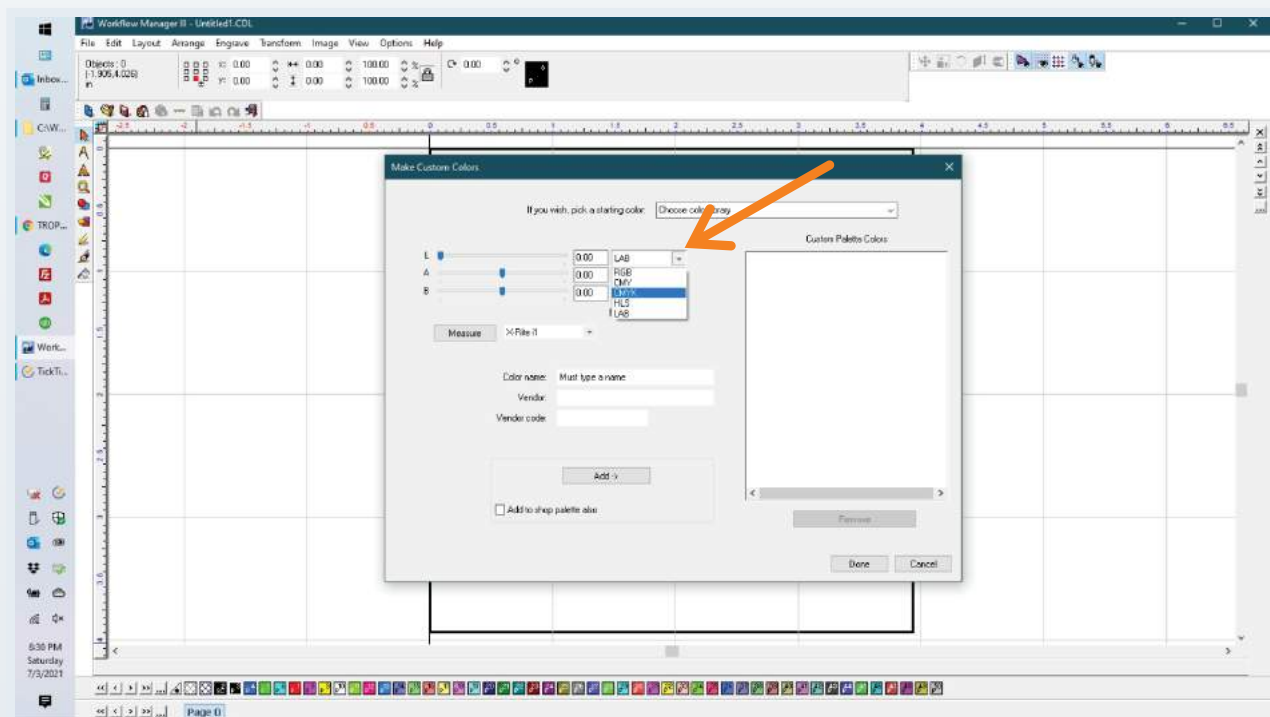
Workflow Manager II - Untitled1.CDL

File Edit Layout Arrange Engrave Transform Image View Options Help

Objects: 0
(-1.906,4.026)
in

x: 0.00
y: 0.00
0.00
0.00
100.00
100.00
%
%
0.00

Inbox...
CAW...
TROP...
Work...
TickTi...

Make Custom Colors

If you wish, pick a starting color: Choose color library

L 0.00 LAB
A 0.00 RGB
B 0.00 CMY
CMYK
HLS
LAB

Custom Palette Colors

Measure X-Rite i1

Color name: Must type a name
Vendor:
Vendor code:

Add ->

Add to shop palette also

Remove

Done Cancel

6:30 PM
Saturday
7/3/2021

Page 0